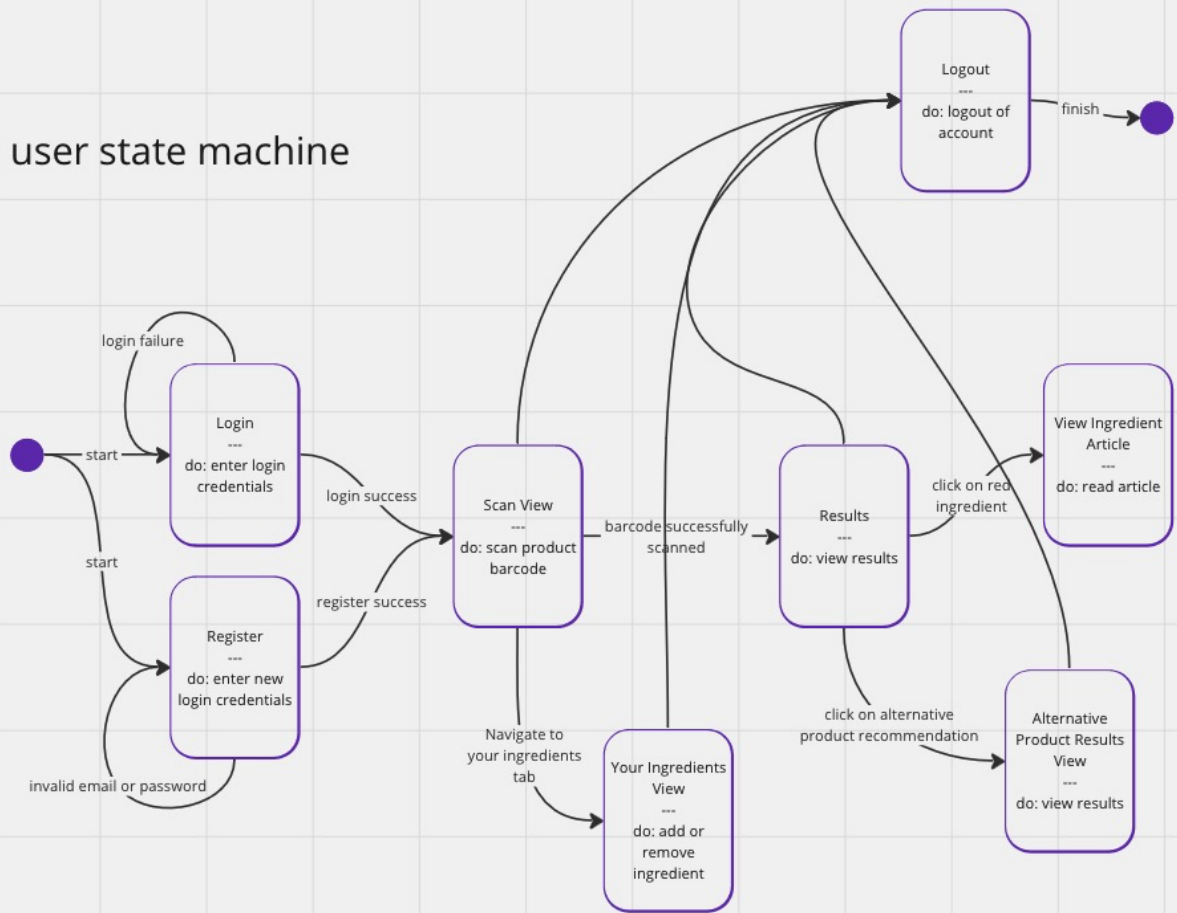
user state machine

Logout
---
do: logout of account

finish

login failure

Login
---
do: enter login credentials

start

start

login success

register success

Register
---
do: enter new login credentials

invalid email or password

Scan View
---
do: scan product barcode

barcode successfully scanned

Results
---
do: view results

click on red ingredient

View Ingredient Article
---
do: read article

Navigate to your ingredients tab

Your Ingredients View
---
do: add or remove ingredient

click on alternative product recommendation

Alternative Product Results View
---
do: view results